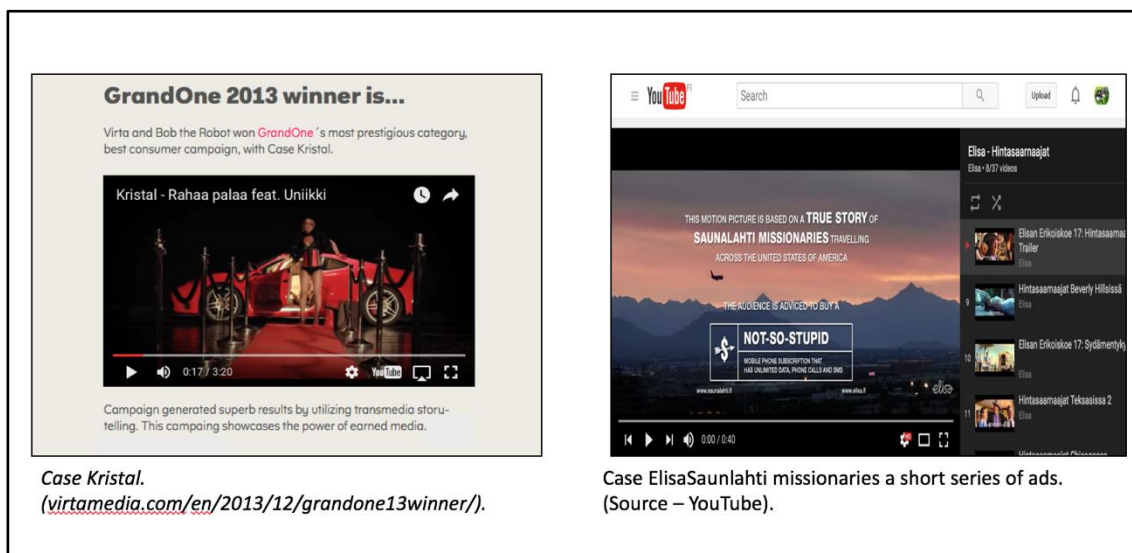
GrandOne 2013 winner is...

Virta and Bob the Robot won GrandOne´s most prestigious category, best consumer campaign, with Case Kristal.

Kristal - Rahaa palaa feat. Uniikki

0:17 / 3:20

YouTube

Campaign generated superb results by utilizing transmedia storytelling. This campaing showcases the power of earned media.

Case Kristal. (virtamedia.com/en/2013/12/grandone13winner/).

YouTube FI

Search

Upload

THIS MOTION PICTURE IS BASED ON A TRUE STORY OF SAUNALAHTI MISSIONARIES TRAVELLING ACROSS THE UNITED STATES OF AMERICA

THE AUDIENCE IS ADVICED TO BUY A

NOT-SO-STUPID

MOBILE PHONE SUBSCRIPTION THAT HAS UNLIMITED DATA, PHONE CALLS AND SMS

www.saunalahti.fi

www.elisa.fi

elisa

0:00 / 0:40

Elisa - Hintasaarnaajat

Elisa • 8/37 videos

Elisan Erikoiskoe 17: Hintasaarnaa Trailer

Elisa

9 Hintasaarnaajat Beverly Hillsissä

Elisa

10 Elisan Erikoiskoe 17: Sydämentyk

Elisa

11 Hintasaarnaajat Teksasissa 2

Elisa

Case ElisaSaunlahti missionaries a short series of ads. (Source – YouTube).